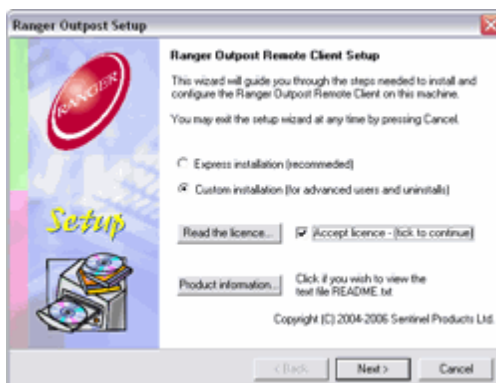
Ranger Outpost Setup

RANGER

Setup

Ranger Outpost Remote Client Setup

This wizard will guide you through the steps needed to install and configure the Ranger Outpost Remote Client on this machine.

You may exit the setup wizard at any time by pressing Cancel.

Express installation (recommended)

Custom installation (for advanced users and uninstalls)

Read the licence...

Accept licence - (tick to continue)

Product information...

Click if you wish to view the text file README.txt

Copyright (C) 2004-2006 Sentinel Products Ltd.

< Back

Next >

Cancel